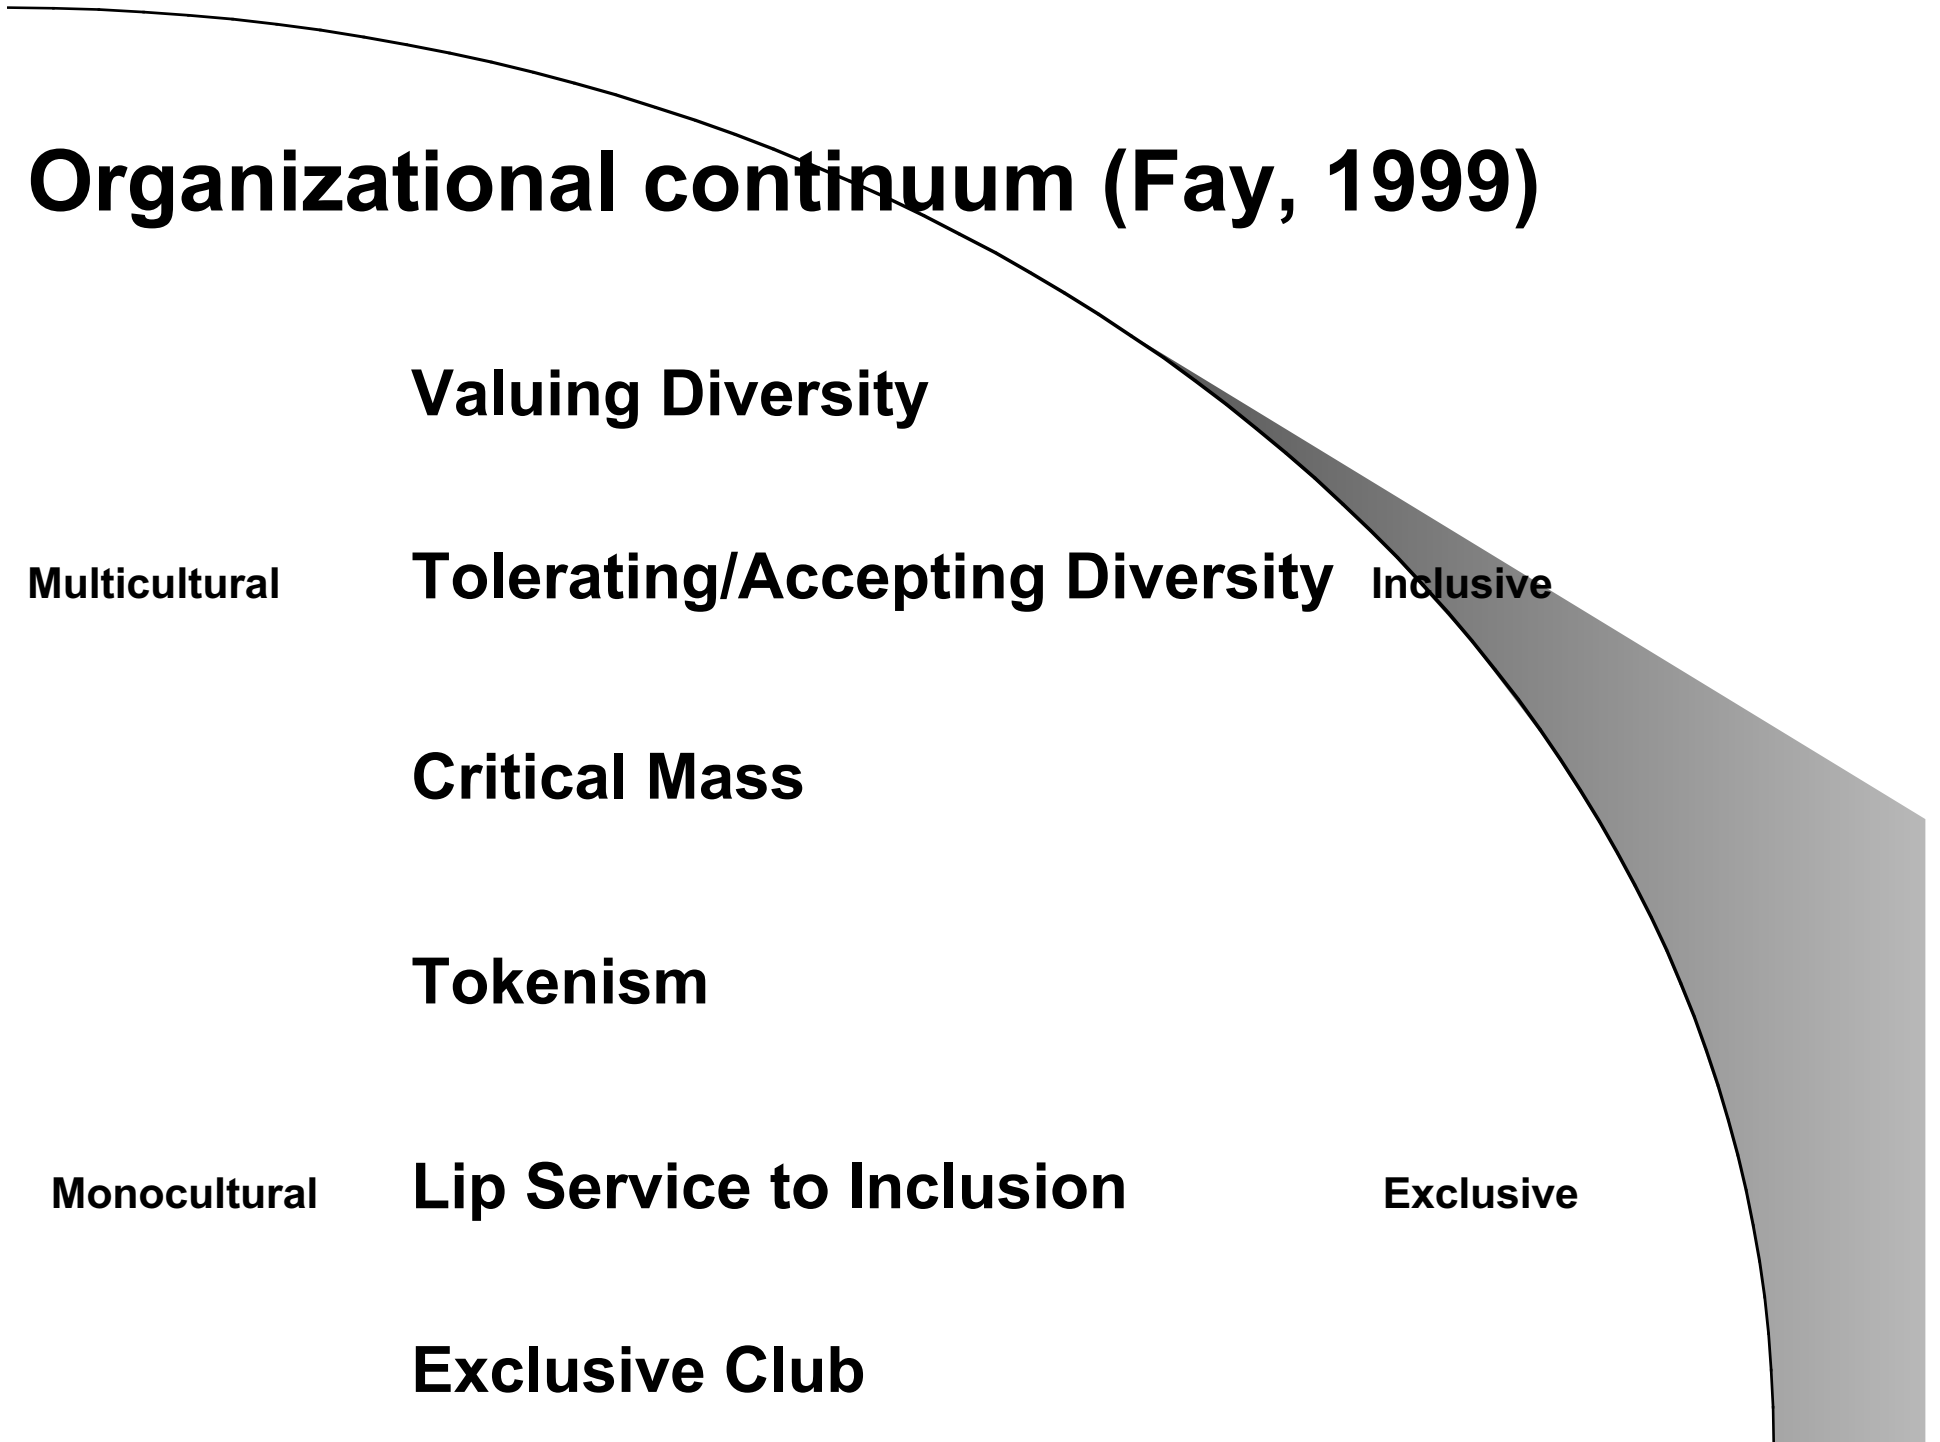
Organizational continuum (Fay, 1999)

Valuing Diversity

Multicultural Tolerating/Accepting Diversity Inclusive

Critical Mass

Tokenism

Monocultural Lip Service to Inclusion Exclusive

Exclusive Club